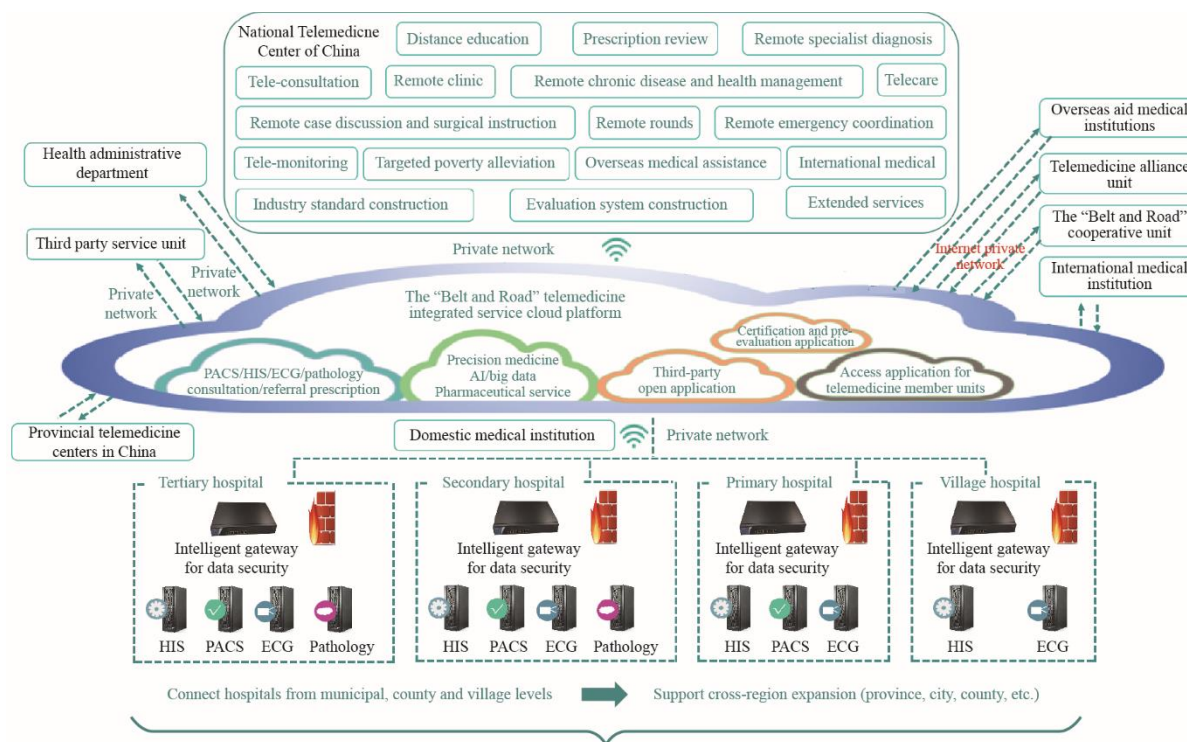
National Telemedicne Center of China

Distance education

Prescription review

Remote specialist diagnosis

Tele-consultation

Remote clinic

Remote chronic disease and health management

Telecare

Remote case discussion and surgical instruction

Remote rounds

Remote emergency coordination

Tele-monitoring

Targeted poverty alleviation

Overseas medical assistance

International medical

Industry standard construction

Evaluation system construction

Extended services

Health administrative department

Third party service unit

Private network

Private network

Private network

Overseas aid medical institutions

Telemedicine alliance unit

The "Belt and Road" cooperative unit

International medical institution

Internet private network

The "Belt and Road" telemedicine integrated service cloud platform

Certification and pre-evaluation application

PACS/HIS/ECG/pathology consultation/referral prescription

Precision medicine AI/big data Pharmaceutical service

Third-party open application

Access application for telemedicine member units

Provincial telemedicine centers in China

Domestic medical institution

Private network

Tertiary hospital

Intelligent gateway for data security

HIS PACS ECG Pathology

Secondary hospital

Intelligent gateway for data security

HIS PACS ECG Pathology

Primary hospital

Intelligent gateway for data security

HIS PACS ECG

Village hospital

Intelligent gateway for data security

HIS ECG

Connect hospitals from municipal, county and village levels

Support cross-region expansion (province, city, county, etc.)